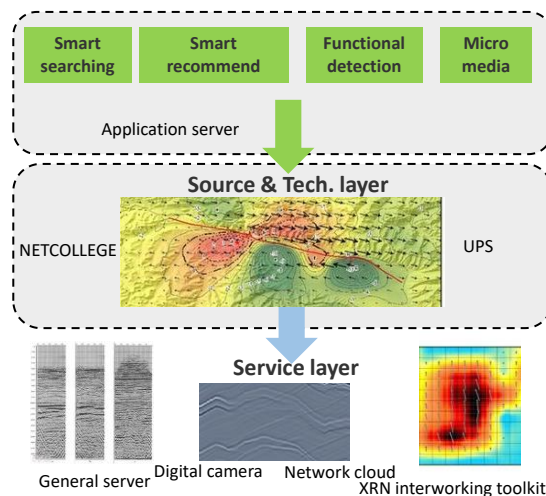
Smart searching

Smart recommend

Functional detection

Micro media

Application server

Source & Tech. layer

NETCOLLEGE

UPS

Service layer

General server

Digital camera

Network cloud

XRN interworking toolkit